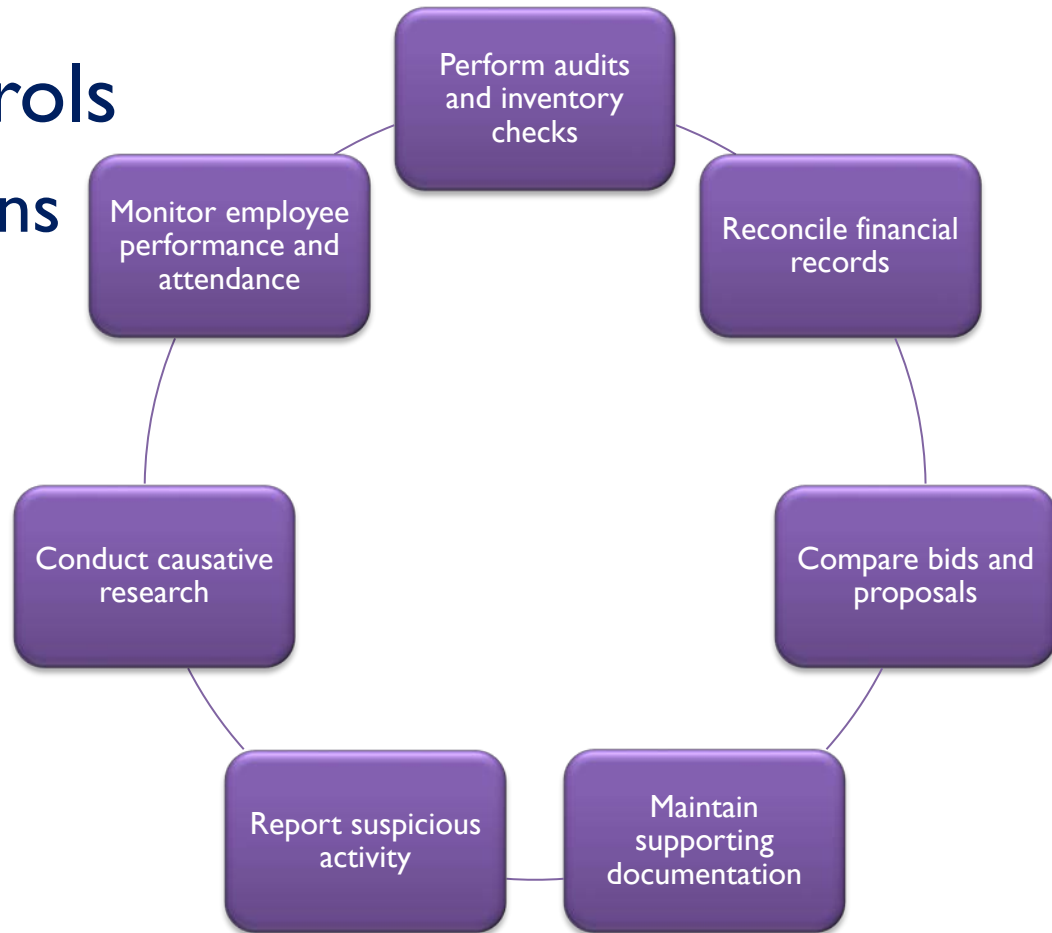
rols

ns

Perform audits and inventory checks

Reconcile financial records

Compare bids and proposals

Maintain supporting documentation

Report suspicious activity

Conduct causative research

Monitor employee performance and attendance